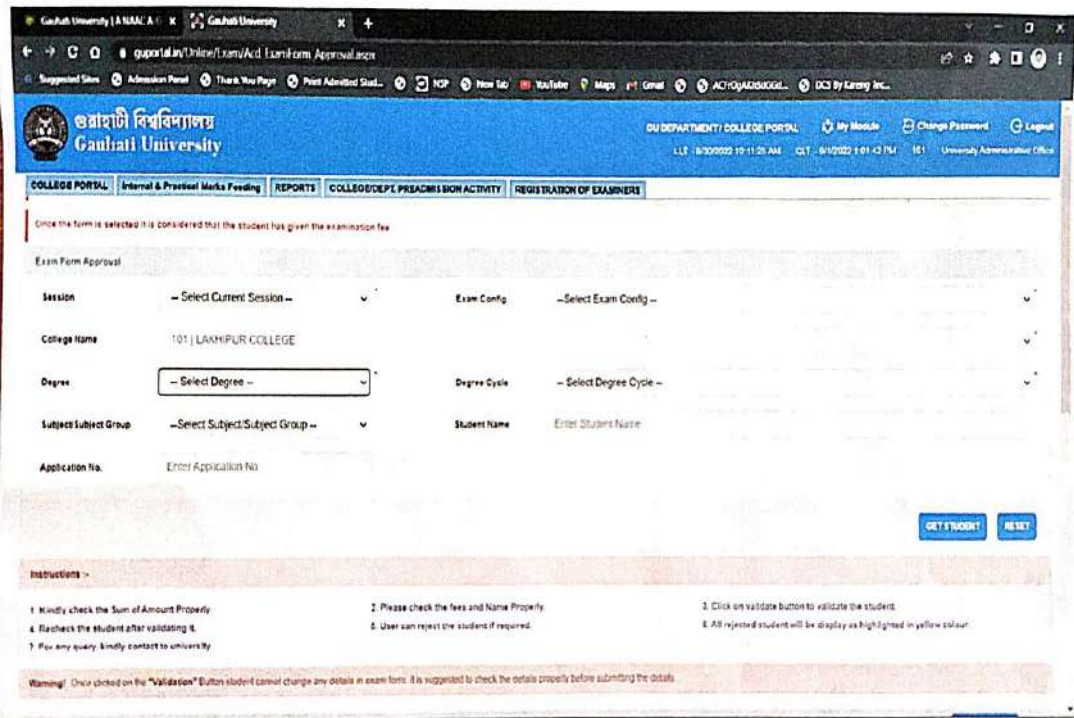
Gauhati University | A NAAC A ... × Gauhati University × +

guportal.in/Online/Exam/Acd ExamForm Approval.aspx

Suggested Sites Admission Panel Thank You Page Print Admitted Stud... NSP New Tab YouTube Maps Gmail ACYO... DCS by Kareng Inc...

গুৱাহাটী বিশ্ববিদ্যালয়
Gauhati University

GU DEPARTMENT/ COLLEGE PORTAL My Module Change Password Logout
LLT - 8/30/2022 10:11:25 AM CLT - 8/1/2022 1:01:42 PM 101 University Administrative Office

COLLEGE PORTAL Internal & Practical Marks Feeding REPORTS COLLEGE/DEPT. PREADMISSION ACTIVITY REGISTRATION OF EXAMINERS

Once the form is selected it is considered that the student has given the examination fee

Exam Form Approval

Session – Select Current Session –
Exam Config –Select Exam Config –
College Name 101 | LAKHIPUR COLLEGE
Degree – Select Degree –
Degree Cycle – Select Degree Cycle –
Subject/Subject Group –Select Subject/Subject Group –
Student Name Enter Student Name
Application No. Enter Application No

GET STUDENT RESET

Instructions :-

1. Kindly check the Sum of Amount Properly.
2. Please check the fees and Name Properly.
3. Click on validate button to validate the student.
4. Recheck the student after validating it.
5. User can reject the student if required.
6. All rejected student will be display as highlighted in yellow colour.
7. For any query, kindly contact to university.

Warning! Once clicked on the "Validation" Button student cannot change any details in exam form. It is suggested to check the details properly before submitting the details.